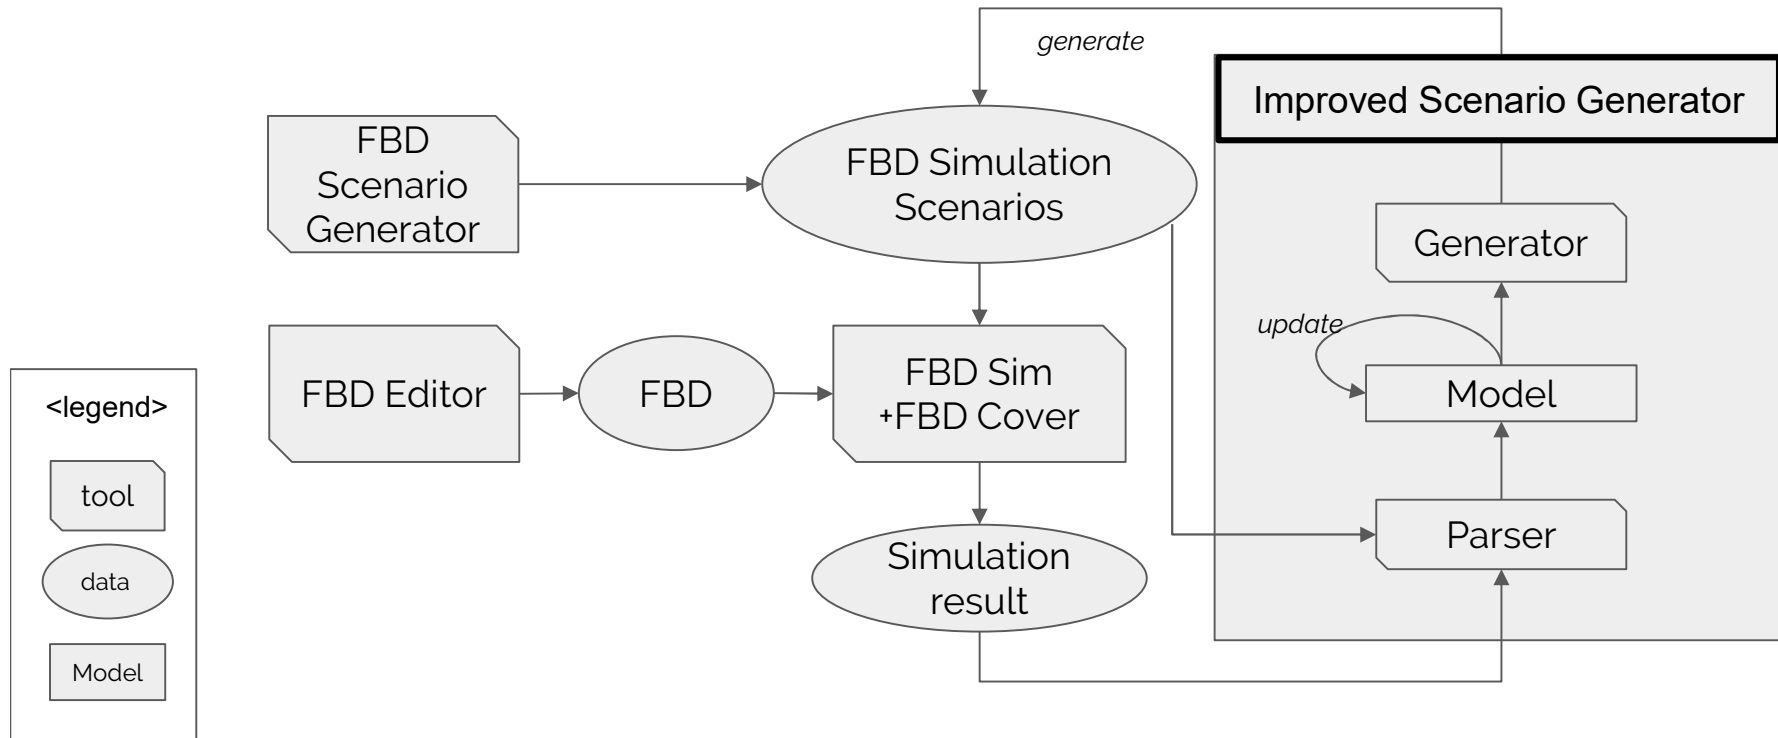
generate

Improved Scenario Generator

FBD Scenario Generator

FBD Simulation Scenarios

Generator

update

FBD Editor

FBD

FBD Sim +FBD Cover

Model

<legend>

tool

data

Model

Simulation result

Parser